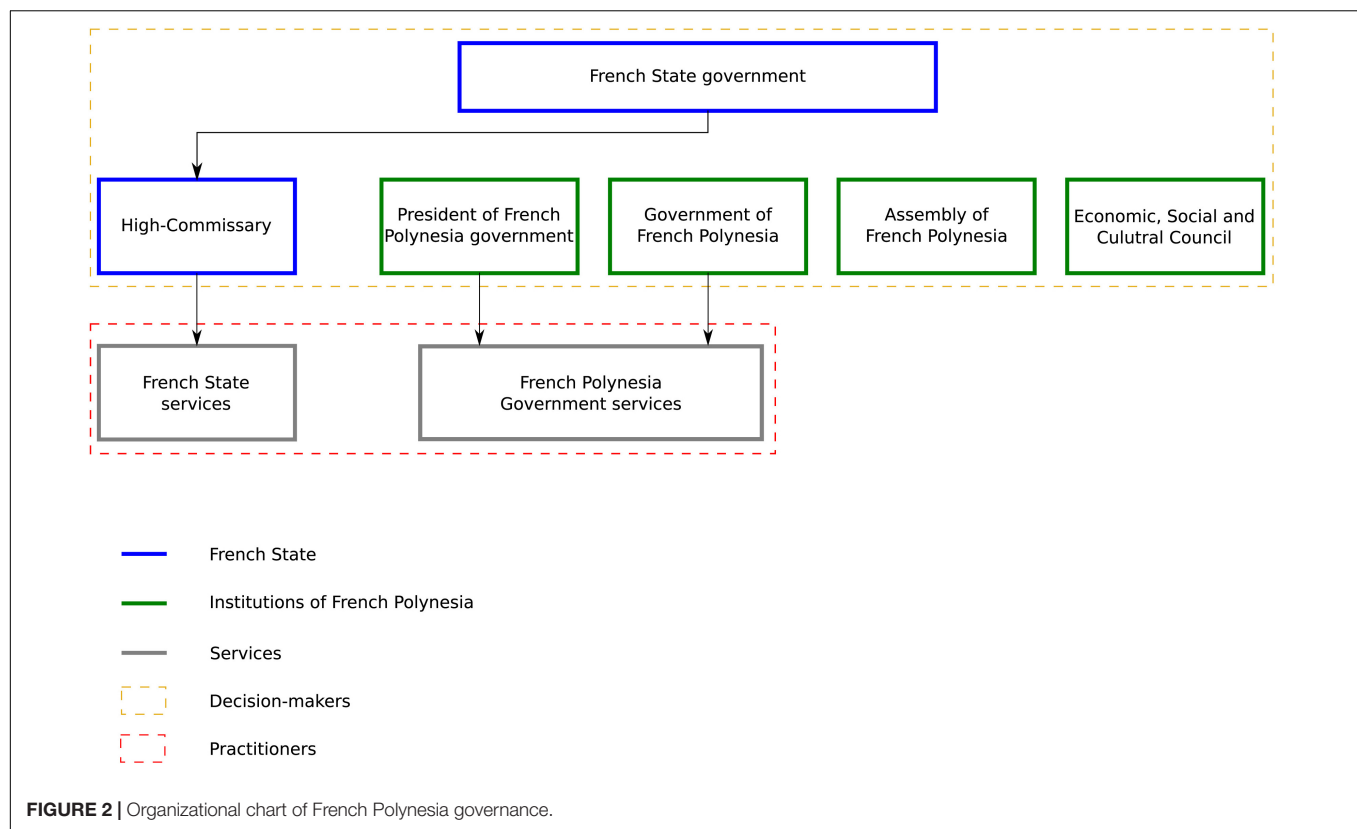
French State government

High-Commissary

President of French Polynesia government

Government of French Polynesia

Assembly of French Polynesia

Economic, Social and Culutral Council

French State services

French Polynesia Government services

French State

Institutions of French Polynesia

Services

Decision-makers

Practitioners

FIGURE 2 | Organizational chart of French Polynesia governance.